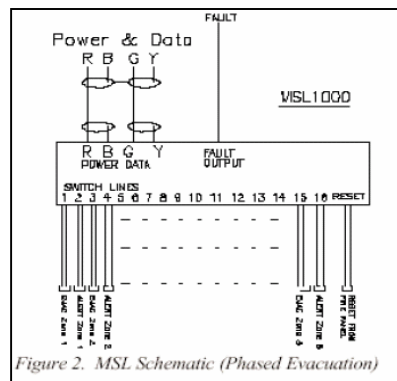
FAULT

Power & Data

R B G Y

MSL1000

R B G Y
POWER DATA

FAULT
OUTPUT

SWITCH LINES
1 2 3 4 5 6 7 8 9 10 11 12 13 14 15 16 RESET

EVAC Zone 1
ALERT Zone 1
EVAC Zone 2
ALERT Zone 2
EVAC Zone 8
ALERT Zone 8
RESET FROM FIRE PANEL

Figure 2. MSL Schematic (Phased Evacuation)